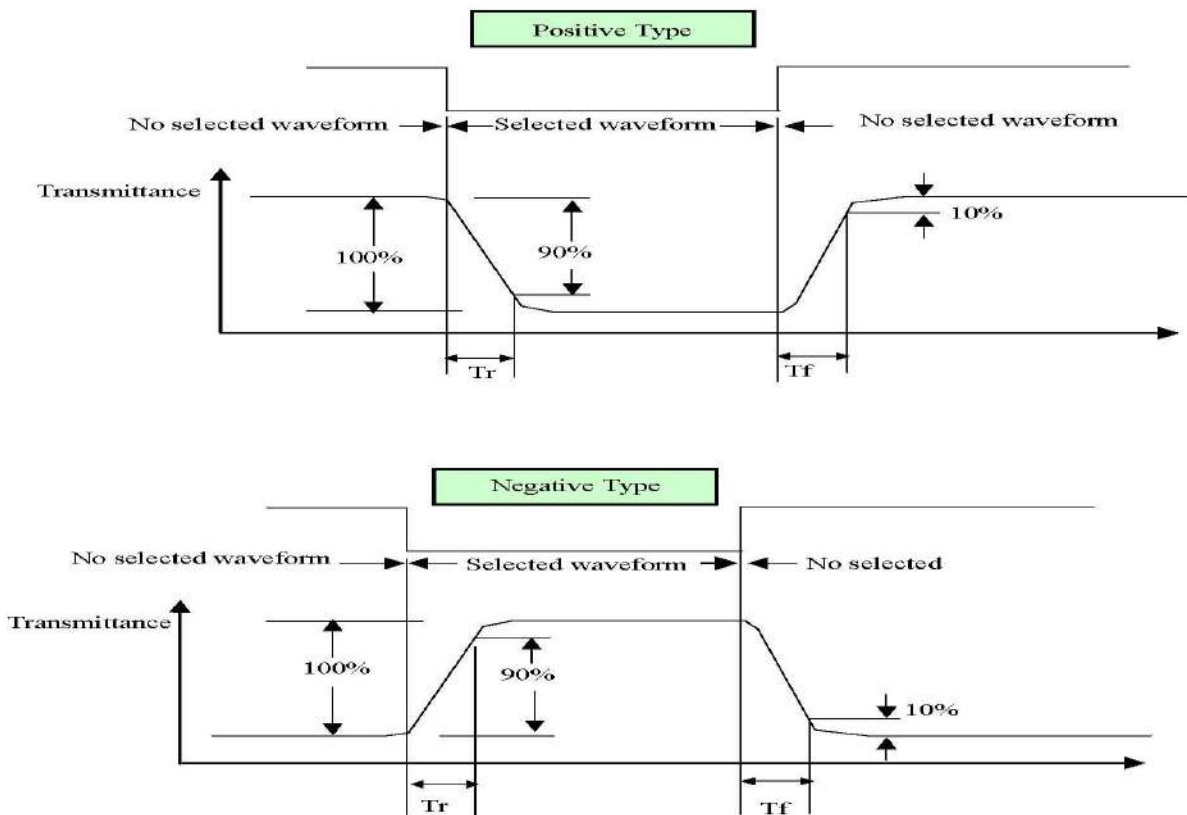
Positive Type

No selected waveform

Selected waveform

No selected waveform

Transmittance

100%

90%

10%

Tr

Tf

Negative Type

No selected waveform

Selected waveform

No selected

Transmittance

100%

90%

10%

Tr

Tf